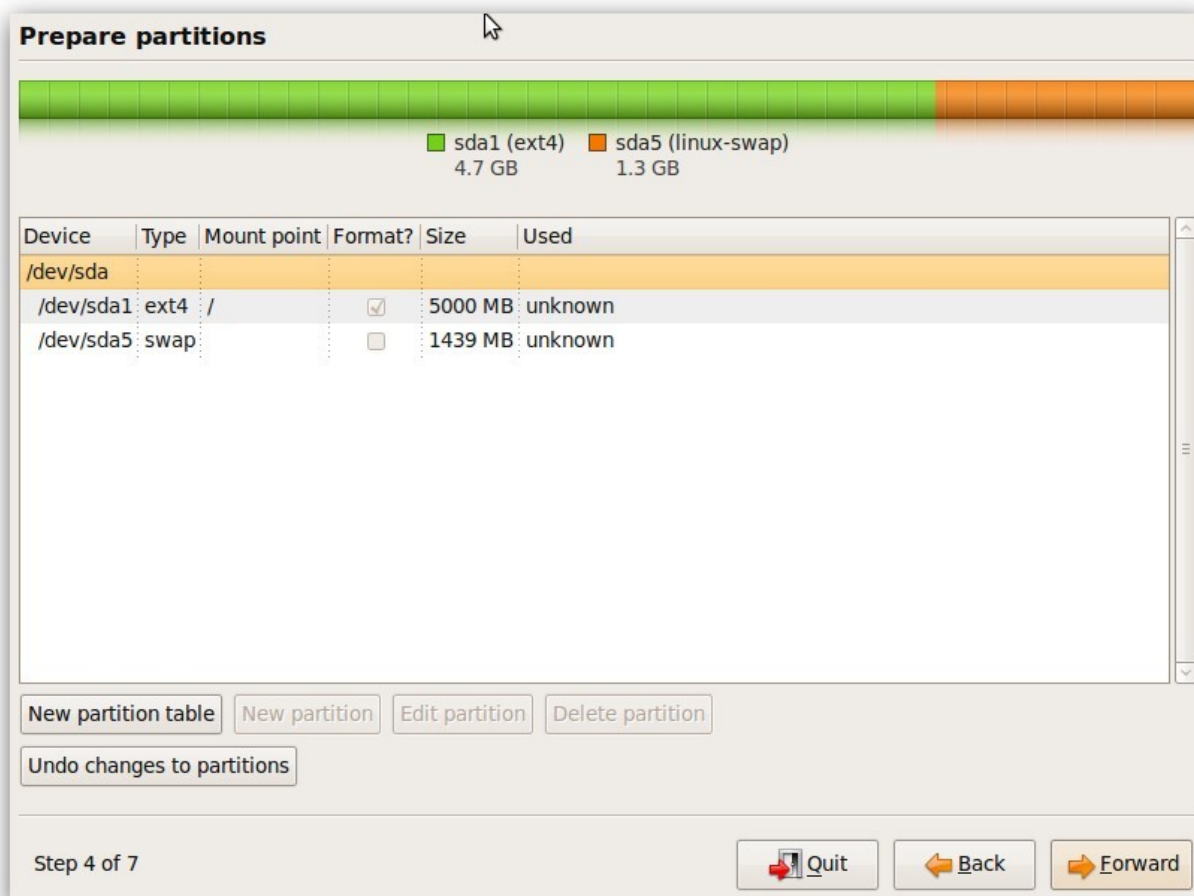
Prepare partitions

sda1 (ext4)
4.7 GB

sda5 (linux-swap)
1.3 GB

| Device | Type | Mount point | Format? | Size | Used |
|---|---|---|---|---|---|
| /dev/sda | | | | | |
| /dev/sda1 | ext4 | / | ☑ | 5000 MB | unknown |
| /dev/sda5 | swap | | ☐ | 1439 MB | unknown |

New partition table | New partition | Edit partition | Delete partition

Undo changes to partitions

Step 4 of 7

Quit | Back | Forward